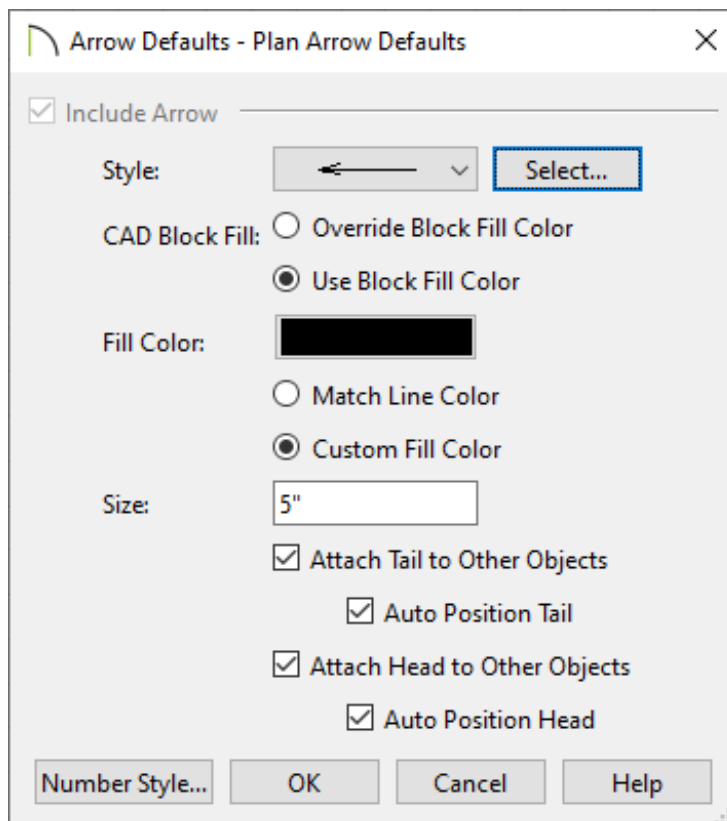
Arrow Defaults - Plan Arrow Defaults

×

Include Arrow

Style:

Select...

CAD Block Fill:

Override Block Fill Color

Use Block Fill Color

Fill Color:

Match Line Color

Custom Fill Color

Size:

5"

Attach Tail to Other Objects

Auto Position Tail

Attach Head to Other Objects

Auto Position Head

Number Style...

OK

Cancel

Help